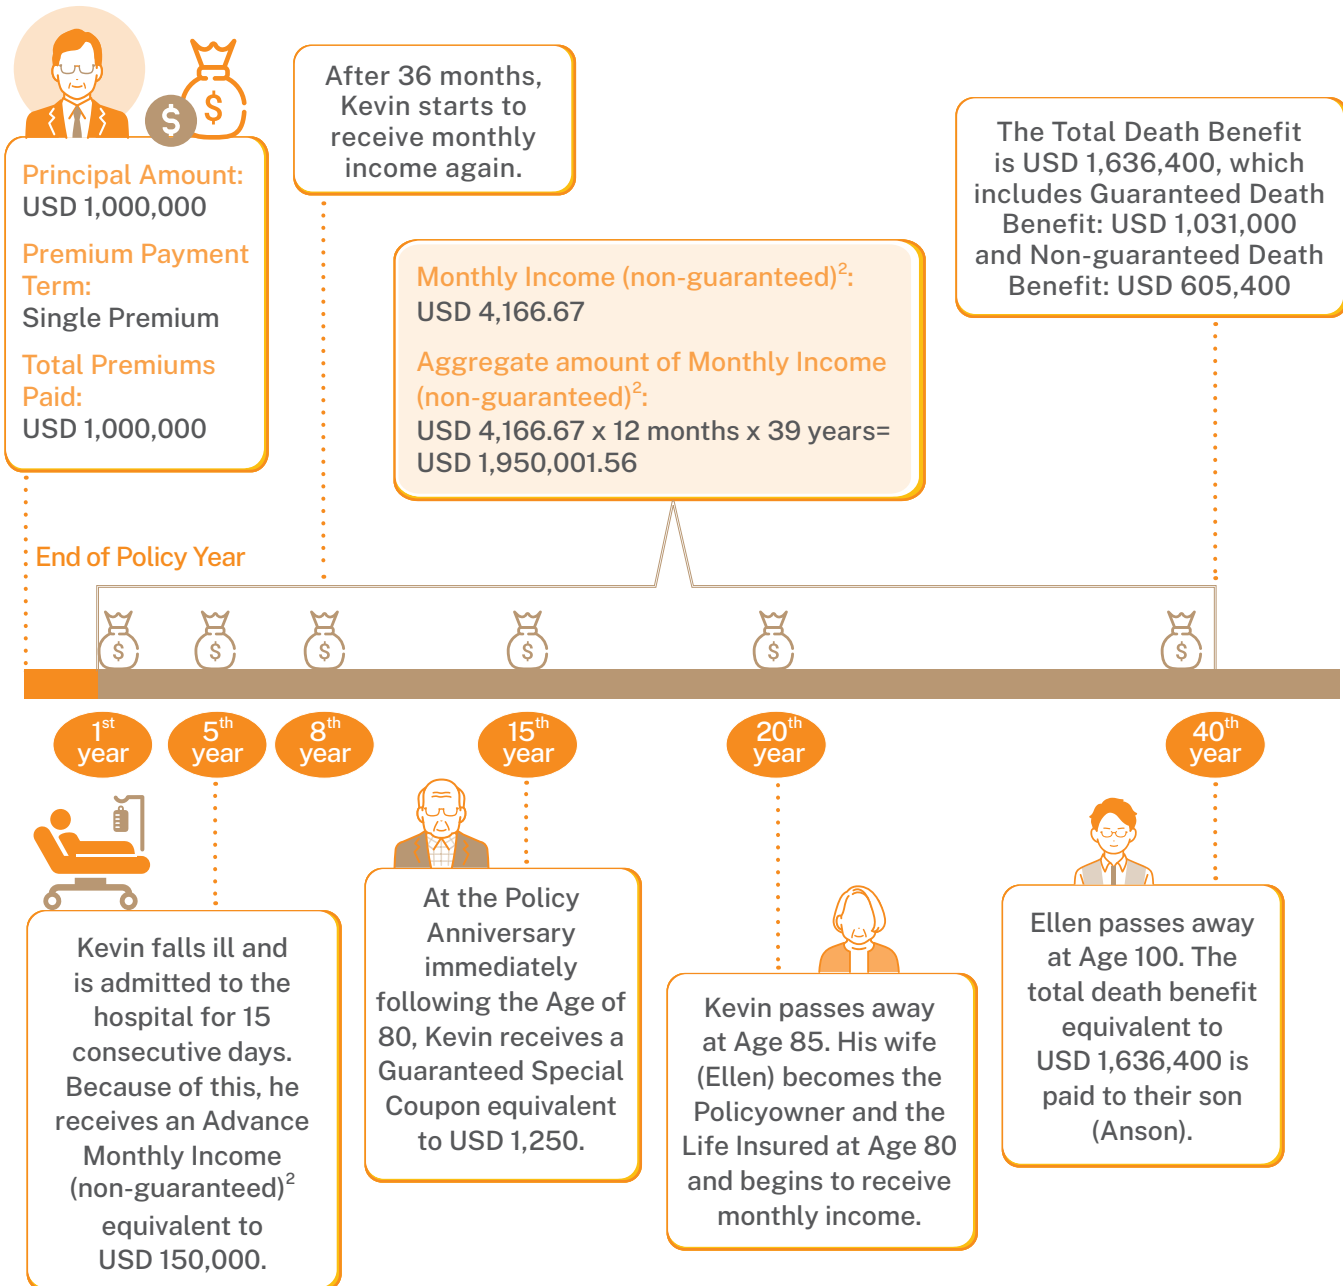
Principal Amount:
USD 1,000,000

Premium Payment Term:
Single Premium

Total Premiums Paid:
USD 1,000,000

After 36 months, Kevin starts to receive monthly income again.

Monthly Income (non-guaranteed)$^2$:
USD 4,166.67

Aggregate amount of Monthly Income (non-guaranteed)$^2$:
USD 4,166.67 x 12 months x 39 years=
USD 1,950,001.56

The Total Death Benefit is USD 1,636,400, which includes Guaranteed Death Benefit: USD 1,031,000 and Non-guaranteed Death Benefit: USD 605,400

End of Policy Year

$1^{st}$ year
$5^{th}$ year
$8^{th}$ year
$15^{th}$ year
$20^{th}$ year
$40^{th}$ year

Kevin falls ill and is admitted to the hospital for 15 consecutive days. Because of this, he receives an Advance Monthly Income (non-guaranteed)$^2$ equivalent to USD 150,000.

At the Policy Anniversary immediately following the Age of 80, Kevin receives a Guaranteed Special Coupon equivalent to USD 1,250.

Kevin passes away at Age 85. His wife (Ellen) becomes the Policyowner and the Life Insured at Age 80 and begins to receive monthly income.

Ellen passes away at Age 100. The total death benefit equivalent to USD 1,636,400 is paid to their son (Anson).